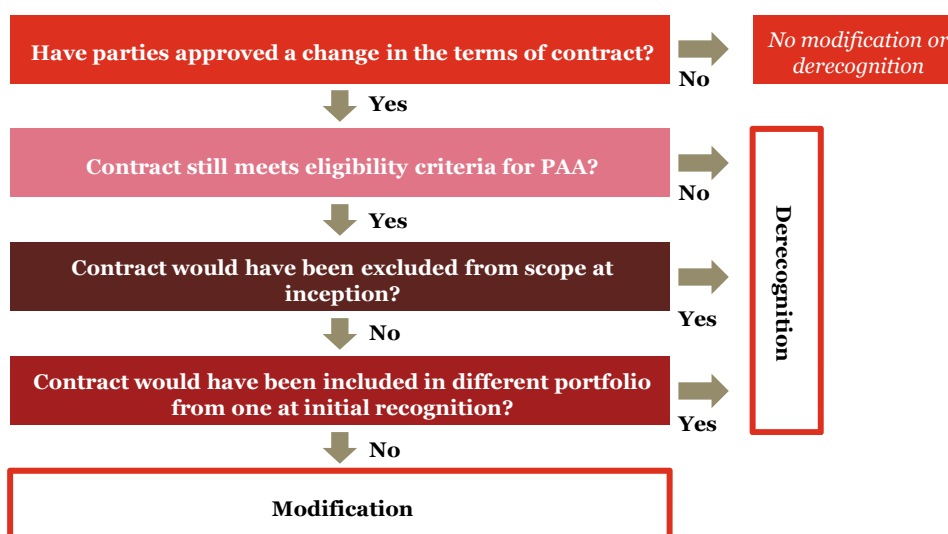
Have parties approved a change in the terms of contract?

No

No modification or derecognition

Yes

Contract still meets eligibility criteria for PAA?

No

Yes

Contract would have been excluded from scope at inception?

Yes

No

Contract would have been included in different portfolio from one at initial recognition?

Yes

Derecognition

No

Modification